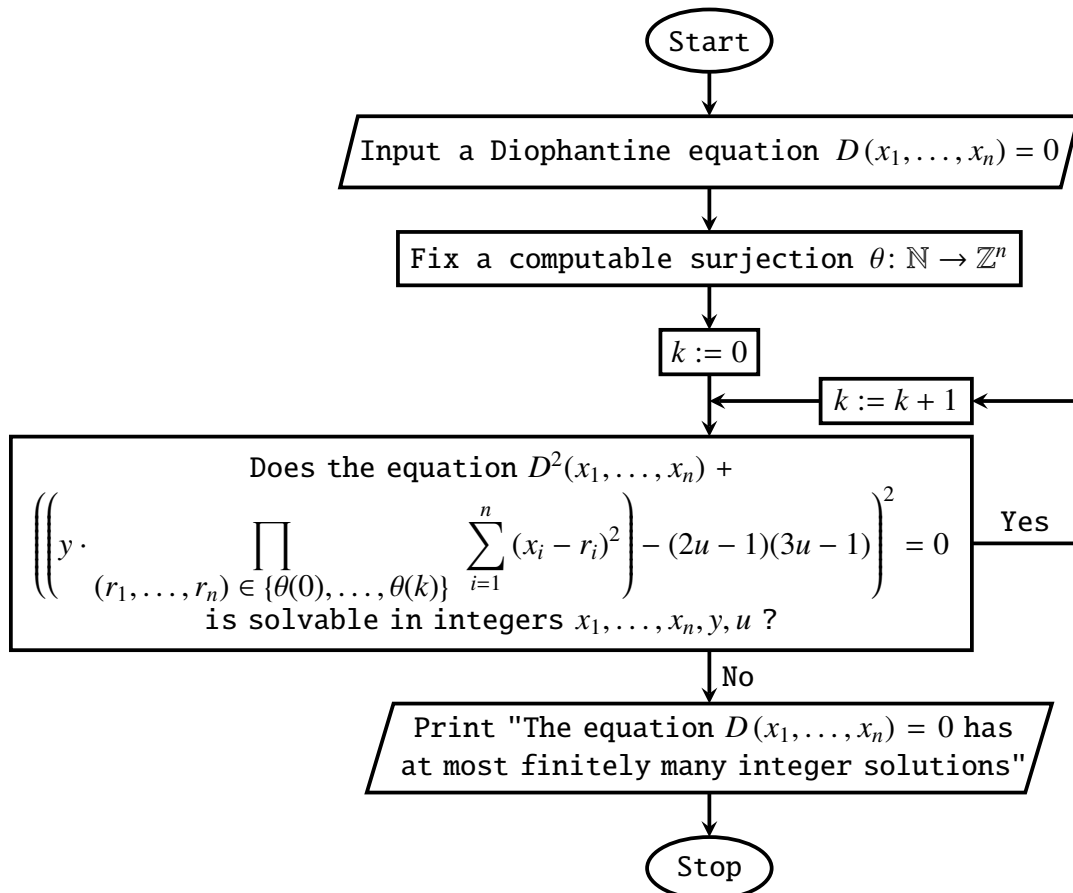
Start

Input a Diophantine equation $D(x_1, \ldots, x_n) = 0$

Fix a computable surjection $\theta\colon \mathbb{N} \to \mathbb{Z}^n$

$k := 0$

$k := k + 1$

Does the equation $D^2(x_1, \ldots, x_n) + \left(\left(y \cdot \prod_{(r_1, \ldots, r_n) \in \{\theta(0), \ldots, \theta(k)\}} \sum_{i=1}^{n} (x_i - r_i)^2\right) - (2u-1)(3u-1)\right)^2 = 0$ is solvable in integers $x_1, \ldots, x_n, y, u$ ?

Yes

No

Print "The equation $D(x_1, \ldots, x_n) = 0$ has at most finitely many integer solutions"

Stop